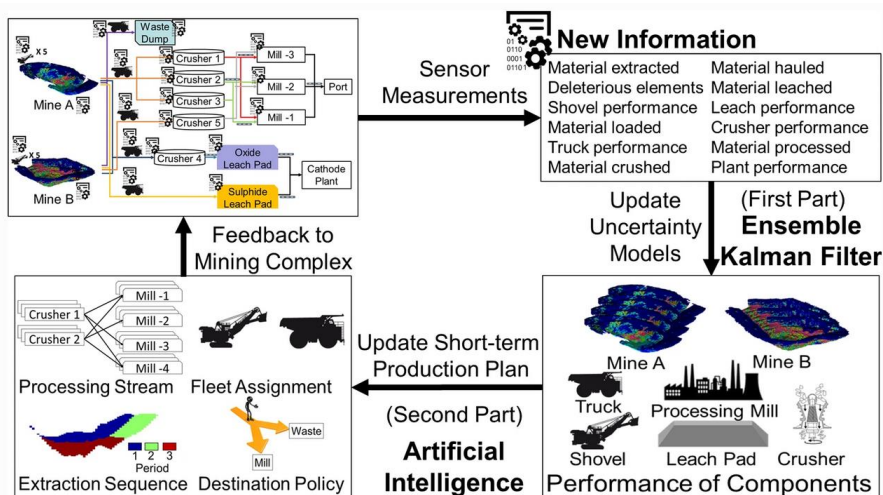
x 5
Waste Dump
Crusher 1
Crusher 2
Crusher 3
Crusher 5
Mill -3
Mill -2
Mill -1
Port
Mine A
x 5
Crusher 4
Oxide Leach Pad
Cathode Plant
Mine B
Sulphide Leach Pad

Sensor Measurements

01
0110
0001
0110 1
New Information

Material extracted
Deleterious elements
Shovel performance
Material loaded
Truck performance
Material crushed
Material hauled
Material leached
Leach performance
Crusher performance
Material processed
Plant performance

Update Uncertainty Models

(First Part)
Ensemble Kalman Filter

Feedback to Mining Complex

Crusher 1
Crusher 2
Mill -1
Mill -2
Mill -3
Mill -4
Processing Stream
Fleet Assignment
1 2 3
Period
Waste
Mill
Extraction Sequence
Destination Policy

Update Short-term Production Plan

(Second Part)
Artificial Intelligence

Mine A
Mine B
Truck
Processing Mill
Shovel
Leach Pad
Crusher
Performance of Components